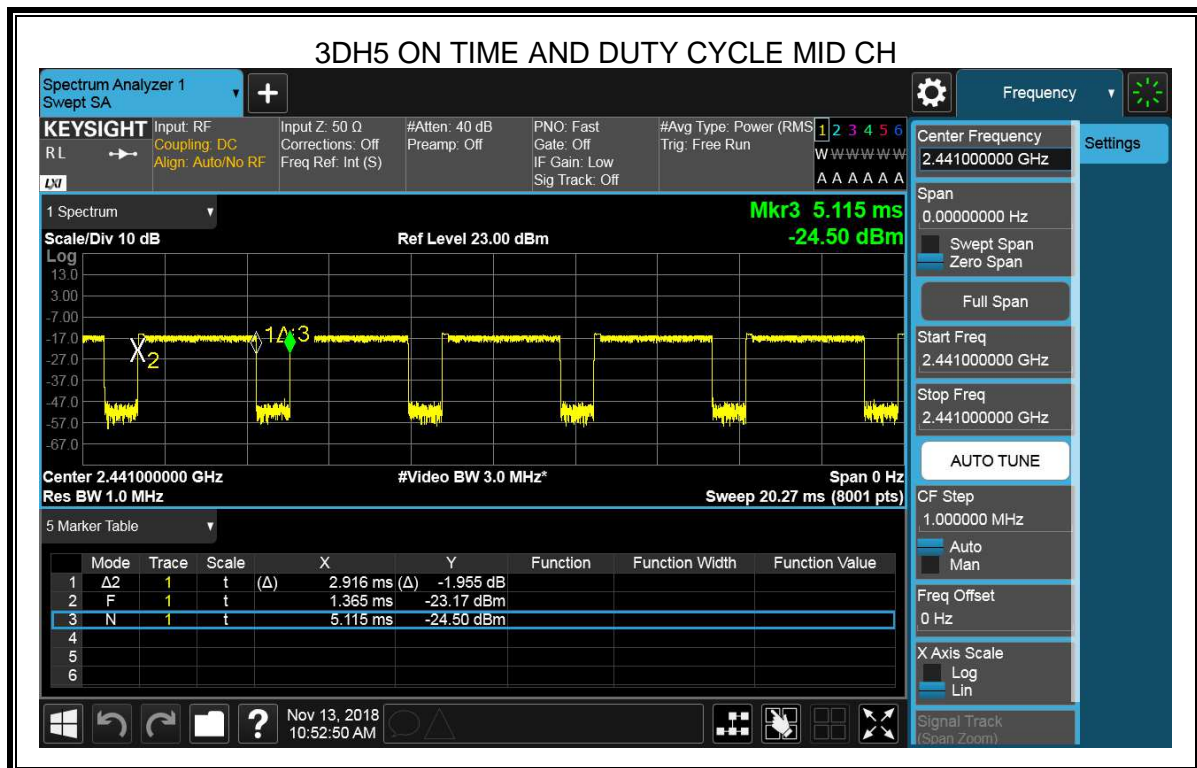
3DH5 ON TIME AND DUTY CYCLE MID CH

Spectrum Analyzer 1
Swept SA

Frequency

KEYSIGHT Input: RF
Coupling: DC
Align: Auto/No RF
RL

Input Z: 50 Ω
Corrections: Off
Freq Ref: Int (S)

#Atten: 40 dB
Preamp: Off

PNO: Fast
Gate: Off
IF Gain: Low
Sig Track: Off

#Avg Type: Power (RMS)
Trig: Free Run

1 2 3 4 5 6
W W W W W W
A A A A A A

1 Spectrum

Mkr3 5.115 ms
-24.50 dBm

Scale/Div 10 dB
Ref Level 23.00 dBm
Log
13.0
3.00
-7.00
-17.0
-27.0
-37.0
-47.0
-57.0
-67.0

X2
1Δ3

Center 2.441000000 GHz
#Video BW 3.0 MHz*
Span 0 Hz
Res BW 1.0 MHz
Sweep 20.27 ms (8001 pts)

5 Marker Table

| | Mode | Trace | Scale | X | Y | Function | Function Width | Function Value |
|---|---|---|---|---|---|---|---|---|
| 1 | Δ2 | 1 | t | (Δ) 2.916 ms | (Δ) -1.955 dB | | | |
| 2 | F | 1 | t | 1.365 ms | -23.17 dBm | | | |
| 3 | N | 1 | t | 5.115 ms | -24.50 dBm | | | |
| 4 | | | | | | | | |
| 5 | | | | | | | | |
| 6 | | | | | | | | |

Nov 13, 2018
10:52:50 AM

Center Frequency
2.441000000 GHz
Settings
Span
0.00000000 Hz
Swept Span
Zero Span
Full Span
Start Freq
2.441000000 GHz
Stop Freq
2.441000000 GHz
AUTO TUNE
CF Step
1.000000 MHz
Auto
Man
Freq Offset
0 Hz
X Axis Scale
Log
Lin
Signal Track
(Span Zoom)